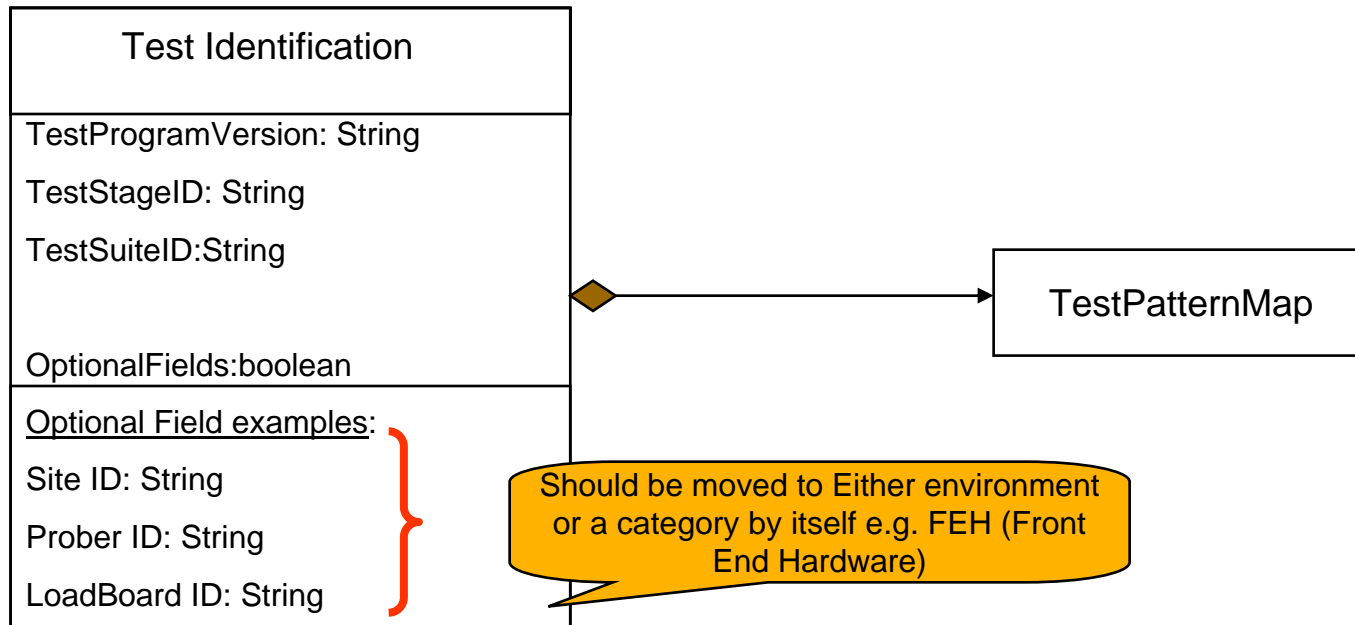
Test Identification

TestProgramVersion: String

TestStageID: String

TestSuiteID:String

OptionalFields:boolean

Optional Field examples:

Site ID: String

Prober ID: String

LoadBoard ID: String

TestPatternMap

Should be moved to Either environment or a category by itself e.g. FEH (Front End Hardware)